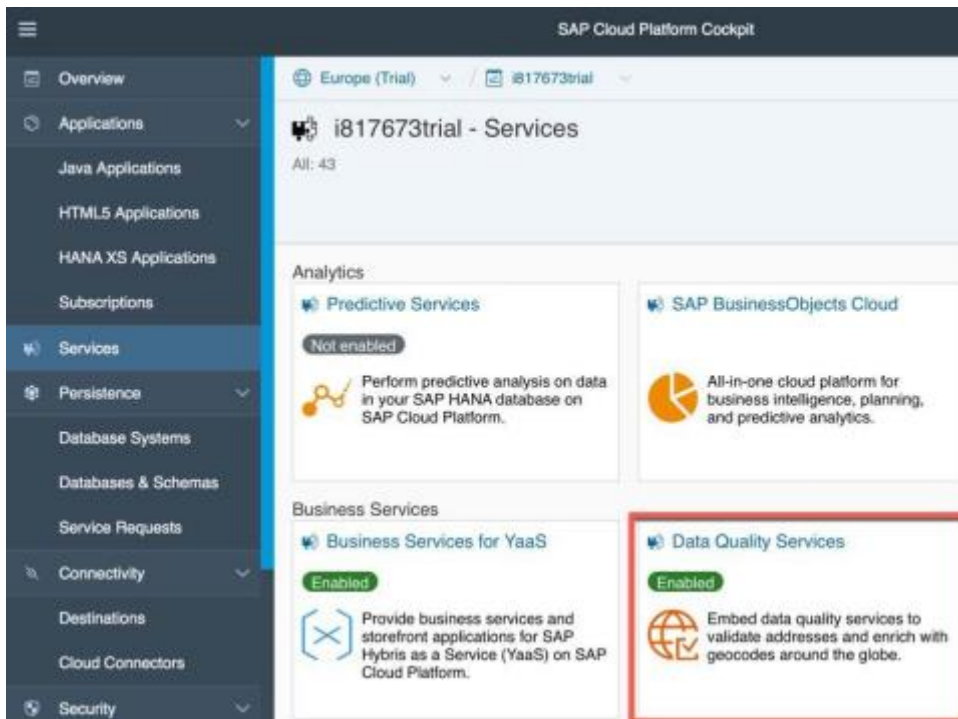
SAP Cloud Platform Cockpit

Overview
Applications
Java Applications
HTML5 Applications
HANA XS Applications
Subscriptions
Services
Persistence
Database Systems
Databases & Schemas
Service Requests
Connectivity
Destinations
Cloud Connectors
Security

Europe (Trial) / i817673trial

i817673trial - Services
All: 43

Analytics

Predictive Services
Not enabled
Perform predictive analysis on data in your SAP HANA database on SAP Cloud Platform.

SAP BusinessObjects Cloud
All-in-one cloud platform for business intelligence, planning, and predictive analytics.

Business Services

Business Services for YaaS
Enabled
Provide business services and storefront applications for SAP Hybris as a Service (YaaS) on SAP Cloud Platform.

Data Quality Services
Enabled
Embed data quality services to validate addresses and enrich with geocodes around the globe.